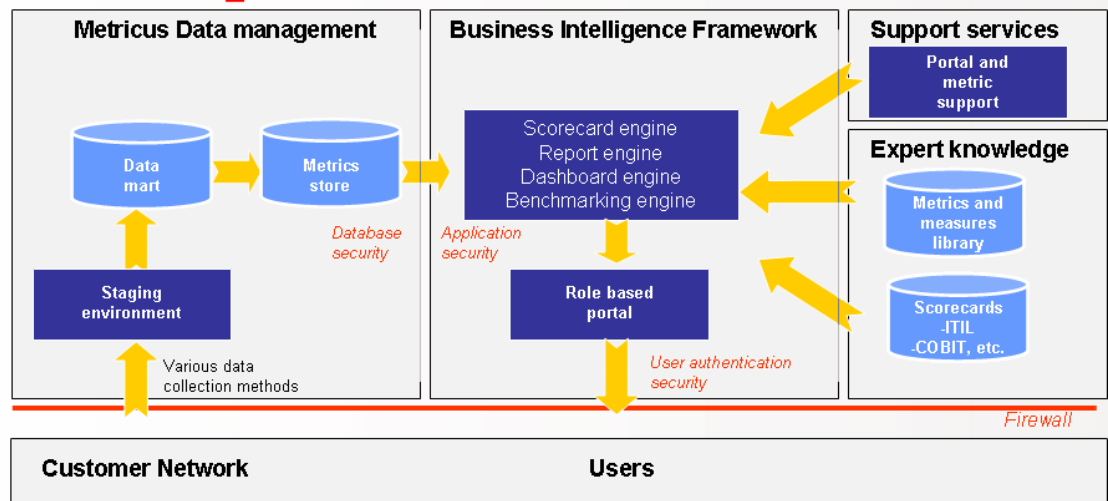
Metricus Data management

Data mart

Metrics store

Staging environment

Various data collection methods

Database security

Business Intelligence Framework

Scorecard engine
Report engine
Dashboard engine
Benchmarking engine

Application security

Role based portal

User authentication security

Support services

Portal and metric support

Expert knowledge

Metrics and measures library

Scorecards
-ITIL
-COBIT, etc.

Firewall

Customer Network

Users